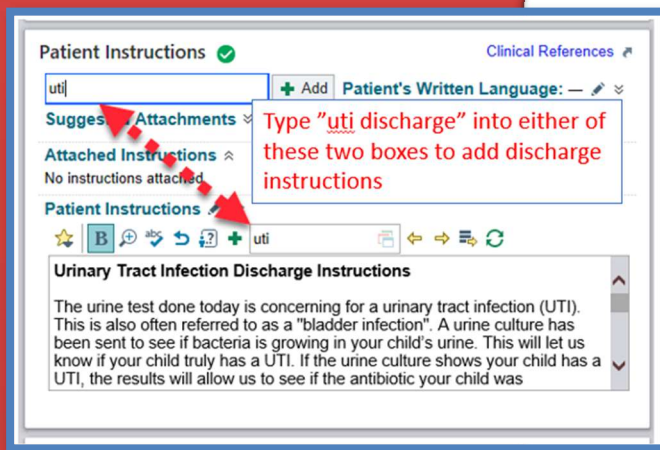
Patient Instructions

Clinical References

uti

Add

Patient's Written Language: —

Sugges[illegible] Attachments

Type "uti discharge" into either of these two boxes to add discharge instructions

Attached Instructions

No instructions attached.

Patient Instructions

uti

Urinary Tract Infection Discharge Instructions

The urine test done today is concerning for a urinary tract infection (UTI). This is also often referred to as a "bladder infection". A urine culture has been sent to see if bacteria is growing in your child's urine. This will let us know if your child truly has a UTI. If the urine culture shows your child has a UTI, the results will allow us to see if the antibiotic your child was